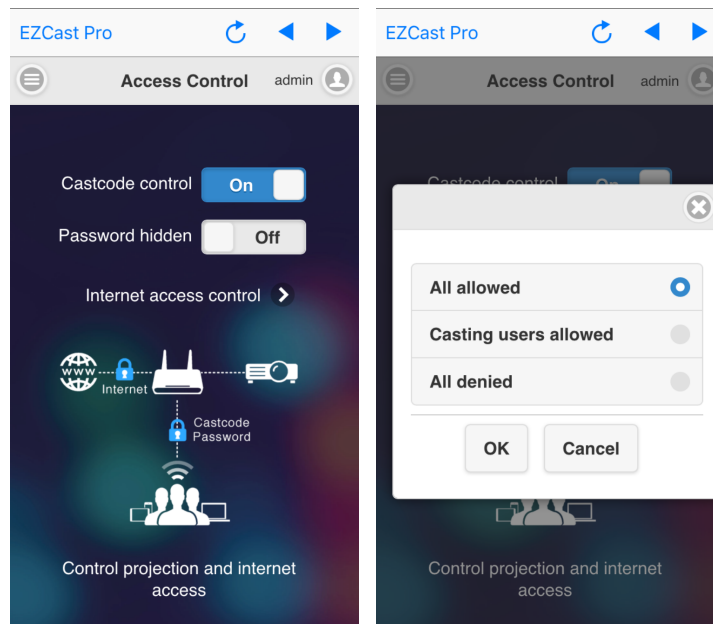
EZCast Pro

Access Control admin

Castcode control On

Password hidden Off

Internet access control

WWW Internet

Castcode Password

Control projection and internet access

EZCast Pro

Access Control admin

Castcode control On

All allowed

Casting users allowed

All denied

OK Cancel

Control projection and internet access